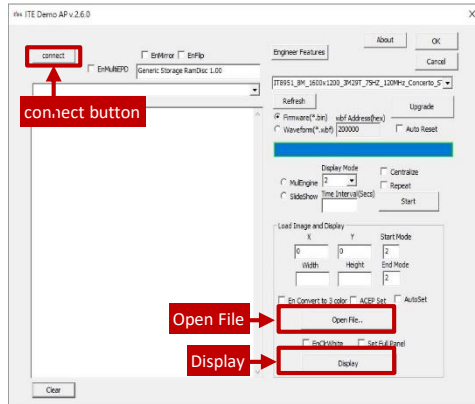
ITE Demo AP v.2.6.0

connect

EnMirror

EnFlip

EnMultiEPD

Generic Storage RamDisc 1.00

connect button

Engineer Features

About

OK

Cancel

IT8951_BM_1600x1200_3M29T_75HZ_120MHz_Concerto_S

Refresh

Upgrade

Firmware(*.bin)

Waveform(*.wbf)

wbf Address(hex)

200000

Auto Reset

Display Mode

2

Centralize

Repeat

MulEngine

SlideShow

Time Interval(Secs)

Start

Load Image and Display

X

Y

Start Mode

0

0

2

Width

Height

End Mode

2

En Convert to 3 color

ACEP Set

AutoSet

Open File

Open File...

EnClrWhite

Set Full Panel

Display

Display

Clear